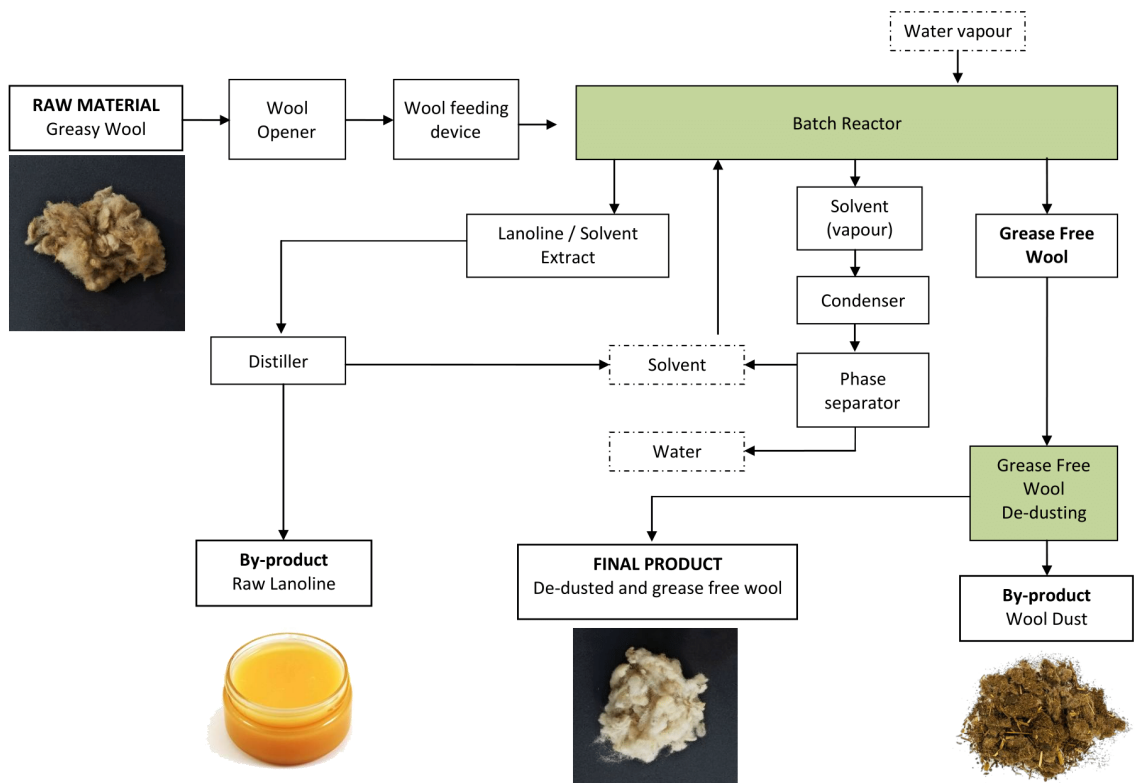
Water vapour

RAW MATERIAL
Greasy Wool

Wool Opener

Wool feeding device

Batch Reactor

Lanoline / Solvent Extract

Solvent (vapour)

Grease Free Wool

Condenser

Distiller

Solvent

Phase separator

Water

Grease Free Wool De-dusting

By-product
Raw Lanoline

FINAL PRODUCT
De-dusted and grease free wool

By-product
Wool Dust